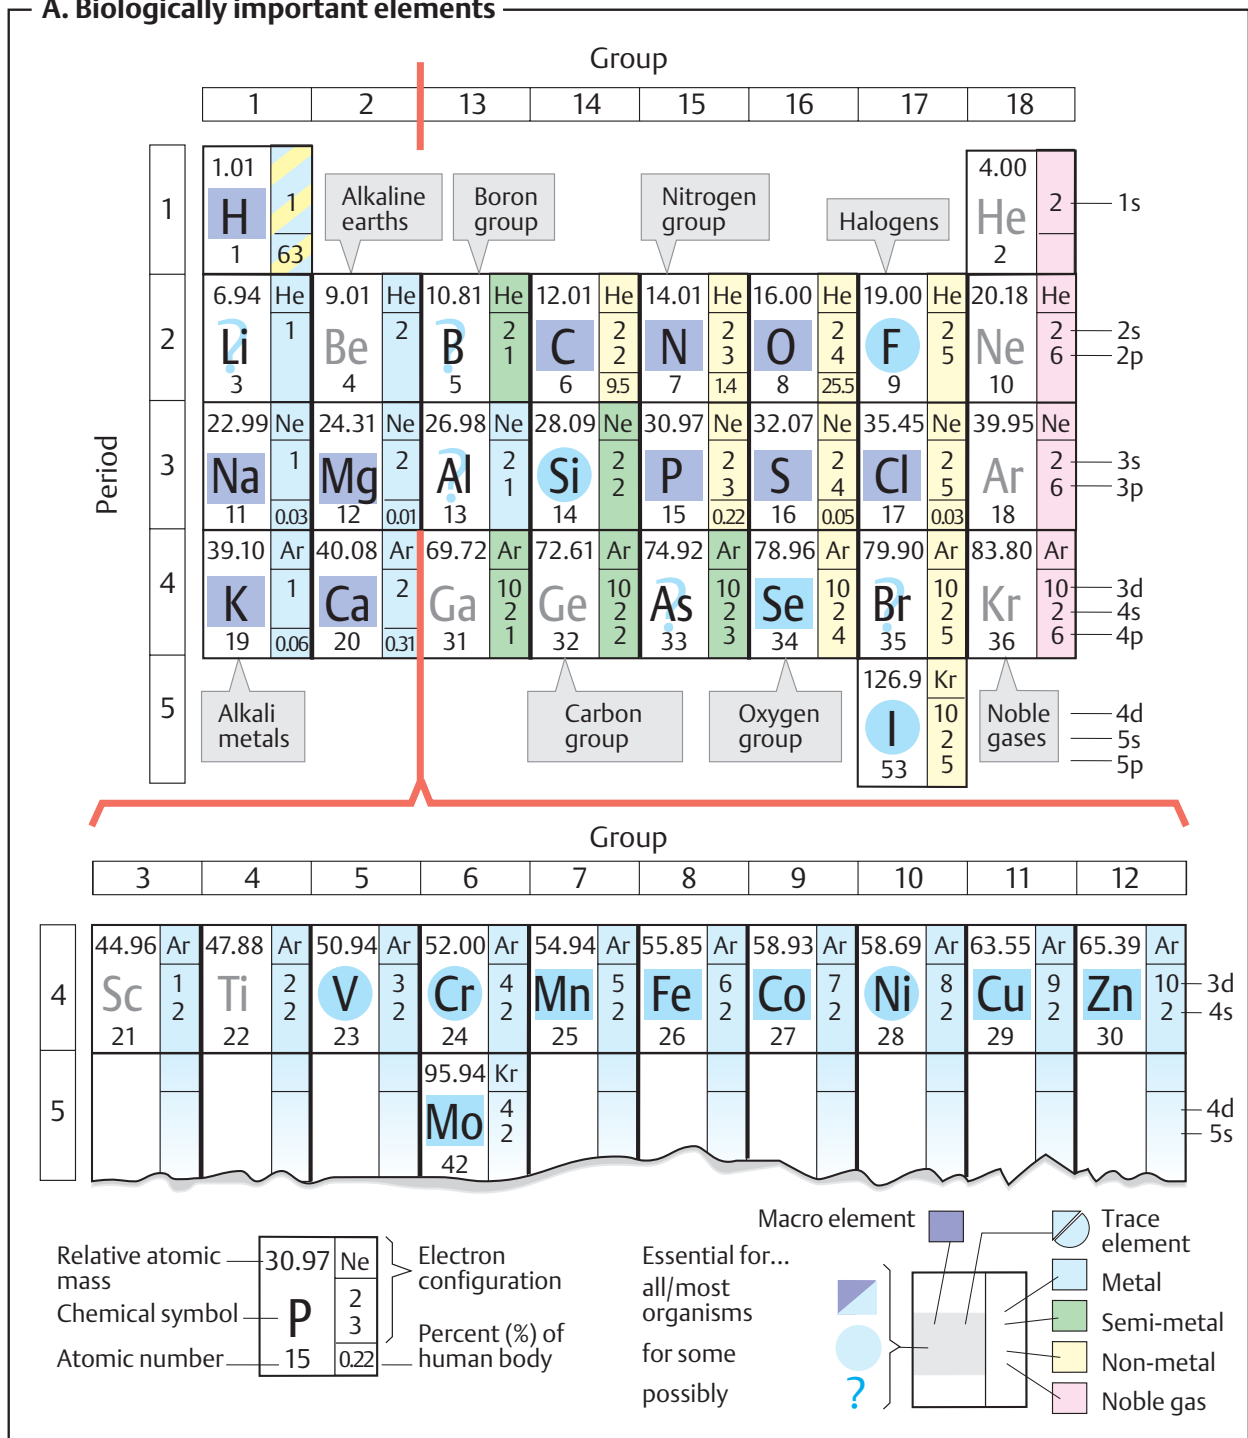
A. Biologically important elements

Group

| 1 | 2 | 13 | 14 | 15 | 16 | 17 | 18 |
|---|---|---|---|---|---|---|---|

Period

1: 1.01 H 1, 1, 63 — Alkaline earths — Boron group — Nitrogen group — Halogens — 4.00 He 2, 2 — 1s

2: 6.94 He Li 3, 1 | 9.01 He Be 4, 2 | 10.81 He B 5, 2 1 | 12.01 He C 6, 2 2, 9.5 | 14.01 He N 7, 2 3, 1.4 | 16.00 He O 8, 2 4, 25.5 | 19.00 He F 9, 2 5 | 20.18 He Ne 10, 2 6 — 2s 2p

3: 22.99 Ne Na 11, 1, 0.03 | 24.31 Ne Mg 12, 2, 0.01 | 26.98 Ne Al 13, 2 1 | 28.09 Ne Si 14, 2 2 | 30.97 Ne P 15, 2 3, 0.22 | 32.07 Ne S 16, 2 4, 0.05 | 35.45 Ne Cl 17, 2 5, 0.03 | 39.95 Ne Ar 18, 2 6 — 3s 3p

4: 39.10 Ar K 19, 1, 0.06 | 40.08 Ar Ca 20, 2, 0.31 | 69.72 Ar Ga 31, 10 2 1 | 72.61 Ar Ge 32, 10 2 2 | 74.92 Ar As 33, 10 2 3 | 78.96 Ar Se 34, 10 2 4 | 79.90 Ar Br 35, 10 2 5 | 83.80 Ar Kr 36, 10 2 6 — 3d 4s 4p

5: Alkali metals — Carbon group — Oxygen group — 126.9 Kr I 53, 10 2 5 — Noble gases — 4d 5s 5p

Group

| 3 | 4 | 5 | 6 | 7 | 8 | 9 | 10 | 11 | 12 |
|---|---|---|---|---|---|---|---|---|---|

4: 44.96 Ar Sc 21, 1 2 | 47.88 Ar Ti 22, 2 2 | 50.94 Ar V 23, 3 2 | 52.00 Ar Cr 24, 4 2 | 54.94 Ar Mn 25, 5 2 | 55.85 Ar Fe 26, 6 2 | 58.93 Ar Co 27, 7 2 | 58.69 Ar Ni 28, 8 2 | 63.55 Ar Cu 29, 9 2 | 65.39 Ar Zn 30, 10 2 — 3d 4s

5: 95.94 Kr Mo 42, 4 2 — 4d 5s

Relative atomic mass — 30.97
Chemical symbol — P
Atomic number — 15
Ne 2 3 — Electron configuration
0.22 — Percent (%) of human body

Macro element
Trace element
Essential for...
all/most organisms
for some
possibly ?
Metal
Semi-metal
Non-metal
Noble gas